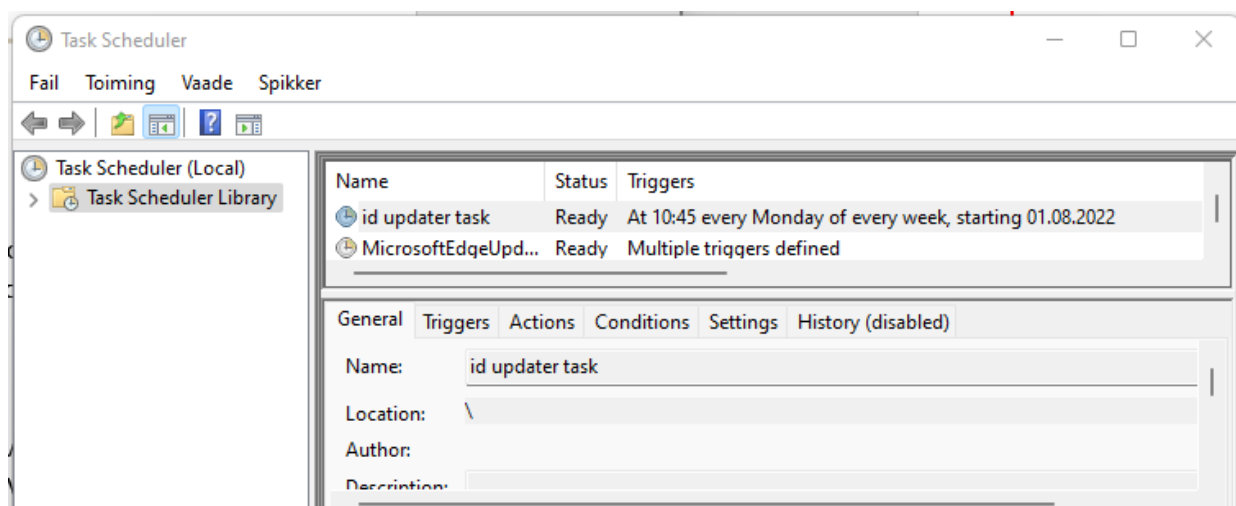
Task Scheduler

Fail Toiming Vaade Spikker

Task Scheduler (Local)
Task Scheduler Library

| Name | Status | Triggers |
|---|---|---|
| id updater task | Ready | At 10:45 every Monday of every week, starting 01.08.2022 |
| MicrosoftEdgeUpd... | Ready | Multiple triggers defined |

General Triggers Actions Conditions Settings History (disabled)

Name: id updater task
Location: \
Author:
Description: